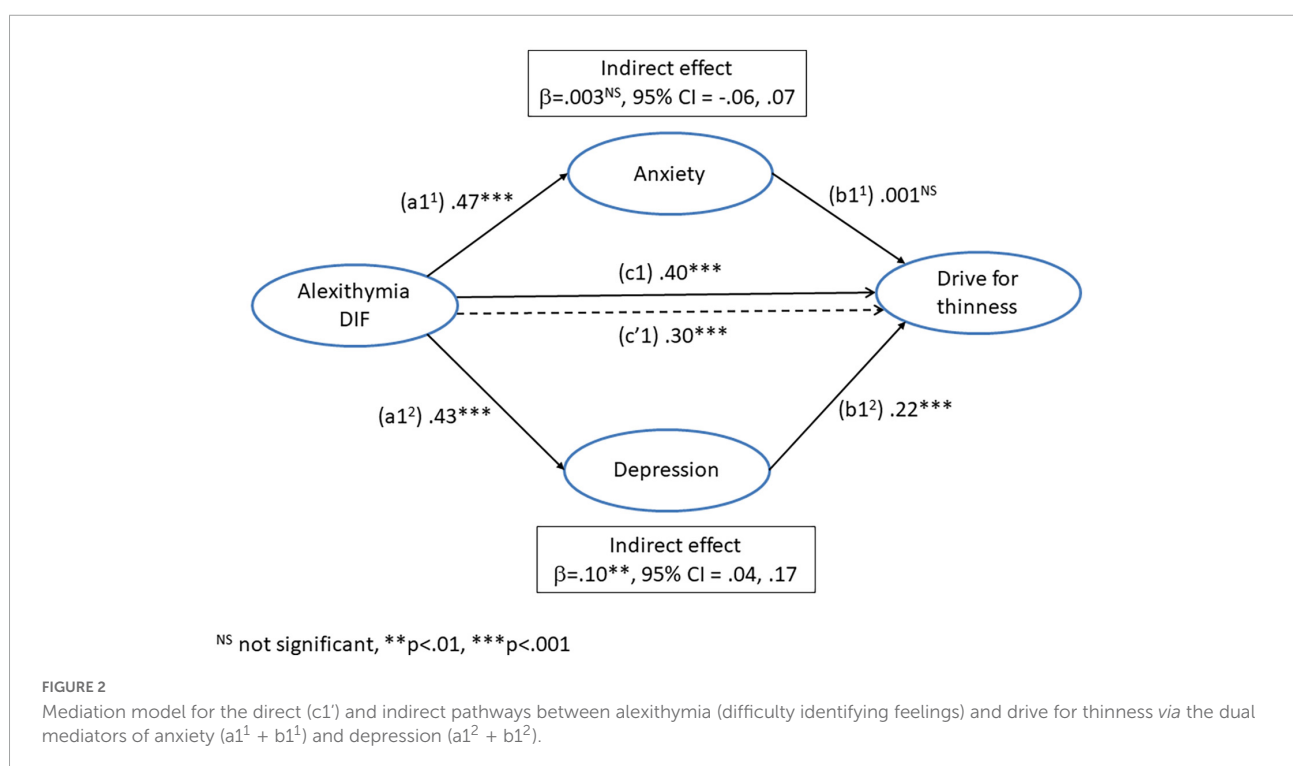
Indirect effect
$\beta$=.003$^{NS}$, 95% CI = -.06, .07

Anxiety

(a1$^1$) .47***

(b1$^1$) .001$^{NS}$

Alexithymia DIF

(c1) .40***

Drive for thinness

(c'1) .30***

(a1$^2$) .43***

(b1$^2$) .22***

Depression

Indirect effect
$\beta$=.10**, 95% CI = .04, .17

$^{NS}$ not significant, **p<.01, ***p<.001

FIGURE 2
Mediation model for the direct (c1') and indirect pathways between alexithymia (difficulty identifying feelings) and drive for thinness via the dual mediators of anxiety (a1$^1$ + b1$^1$) and depression (a1$^2$ + b1$^2$).